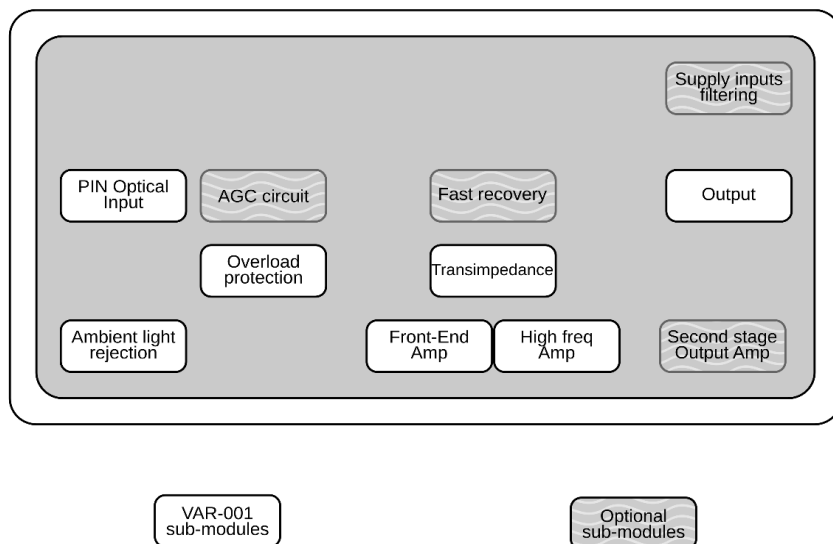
Supply inputs filtering

PIN Optical Input

AGC circuit

Fast recovery

Output

Overload protection

Transimpedance

Ambient light rejection

Front-End Amp

High freq Amp

Second stage Output Amp

VAR-001 sub-modules

Optional sub-modules